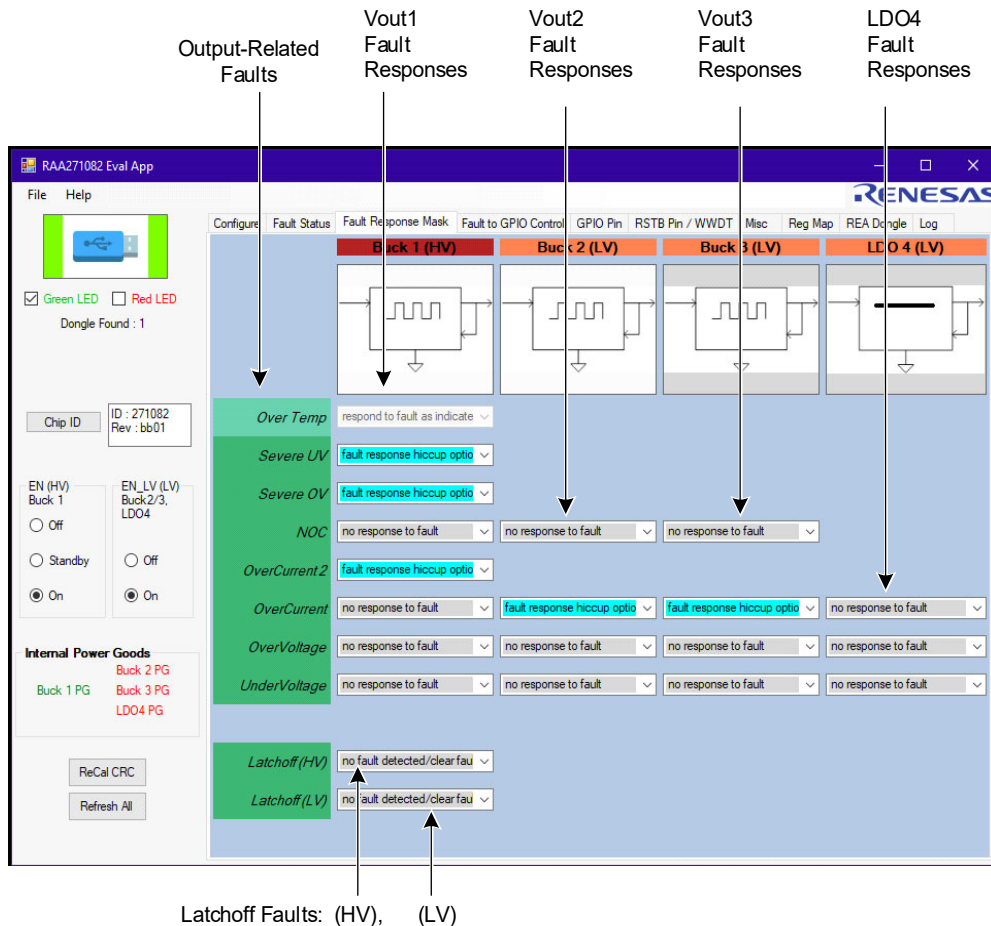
Output-Related Faults

Vout1 Fault Responses

Vout2 Fault Responses

Vout3 Fault Responses

LDO4 Fault Responses

RAA271082 Eval App

File Help

RENESAS

Green LED Red LED

Dongle Found : 1

Chip ID

ID : 271082
Rev : bb01

EN (HV)
Buck 1

Off

Standby

On

EN_LV (LV)
Buck2/3, LDO4

Off

On

Internal Power Goods

Buck 1 PG

Buck 2 PG

Buck 3 PG

LDO4 PG

ReCal CRC

Refresh All

Configure | Fault Status | Fault Response Mask | Fault to GPIO Control | GPIO Pin | RSTB Pin / WWDT | Misc | Reg Map | REA Dongle | Log

| | Buck 1 (HV) | Buck 2 (LV) | Buck 3 (LV) | LDO 4 (LV) |
|---|---|---|---|---|
| Over Temp | respond to fault as indicate | | | |
| Severe UV | fault response hiccup optio | | | |
| Severe OV | fault response hiccup optio | | | |
| NOC | no response to fault | no response to fault | no response to fault | |
| OverCurrent 2 | fault response hiccup optio | | | |
| OverCurrent | no response to fault | fault response hiccup optio | fault response hiccup optio | no response to fault |
| OverVoltage | no response to fault | no response to fault | no response to fault | no response to fault |
| UnderVoltage | no response to fault | no response to fault | no response to fault | no response to fault |
| Latchoff (HV) | no fault detected/clear fau | | | |
| Latchoff (LV) | no fault detected/clear fau | | | |

Latchoff Faults: (HV), (LV)